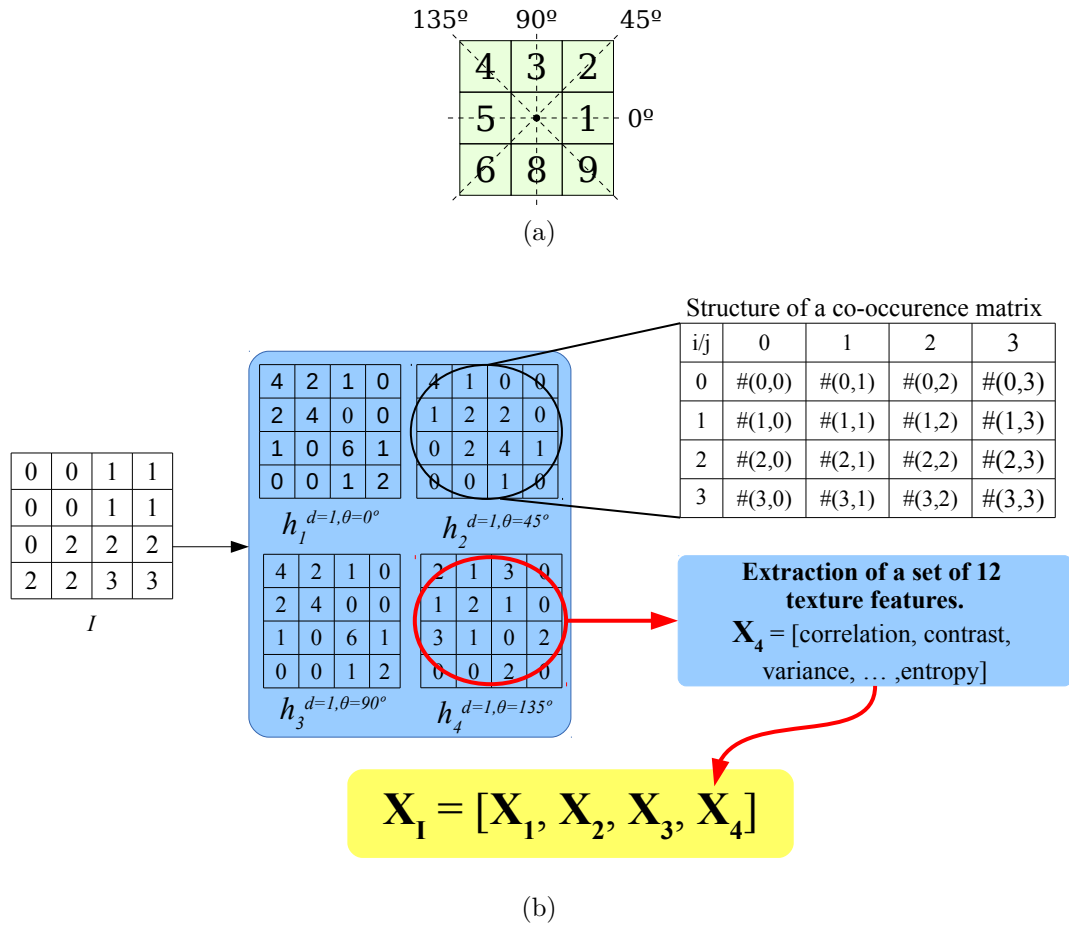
135º 90º 45º

| 4 | 3 | 2 |
|---|---|---|
| 5 | | 1 |
| 6 | 8 | 9 |

0º

(a)

| 0 | 0 | 1 | 1 |
|---|---|---|---|
| 0 | 0 | 1 | 1 |
| 0 | 2 | 2 | 2 |
| 2 | 2 | 3 | 3 |

$I$

| 4 | 2 | 1 | 0 |
|---|---|---|---|
| 2 | 4 | 0 | 0 |
| 1 | 0 | 6 | 1 |
| 0 | 0 | 1 | 2 |

$h_1^{d=1,\theta=0^o}$

| 4 | 1 | 0 | 0 |
|---|---|---|---|
| 1 | 2 | 2 | 0 |
| 0 | 2 | 4 | 1 |
| 0 | 0 | 1 | 0 |

$h_2^{d=1,\theta=45^o}$

| 4 | 2 | 1 | 0 |
|---|---|---|---|
| 2 | 4 | 0 | 0 |
| 1 | 0 | 6 | 1 |
| 0 | 0 | 1 | 2 |

$h_3^{d=1,\theta=90^o}$

| 2 | 1 | 3 | 0 |
|---|---|---|---|
| 1 | 2 | 1 | 0 |
| 3 | 1 | 0 | 2 |
| 0 | 0 | 2 | 0 |

$h_4^{d=1,\theta=135^o}$

Structure of a co-occurence matrix

| i/j | 0 | 1 | 2 | 3 |
|---|---|---|---|---|
| 0 | #(0,0) | #(0,1) | #(0,2) | #(0,3) |
| 1 | #(1,0) | #(1,1) | #(1,2) | #(1,3) |
| 2 | #(2,0) | #(2,1) | #(2,2) | #(2,3) |
| 3 | #(3,0) | #(3,1) | #(3,2) | #(3,3) |

Extraction of a set of 12 texture features.
$X_4$ = [correlation, contrast, variance, … ,entropy]

$X_I = [X_1, X_2, X_3, X_4]$

(b)